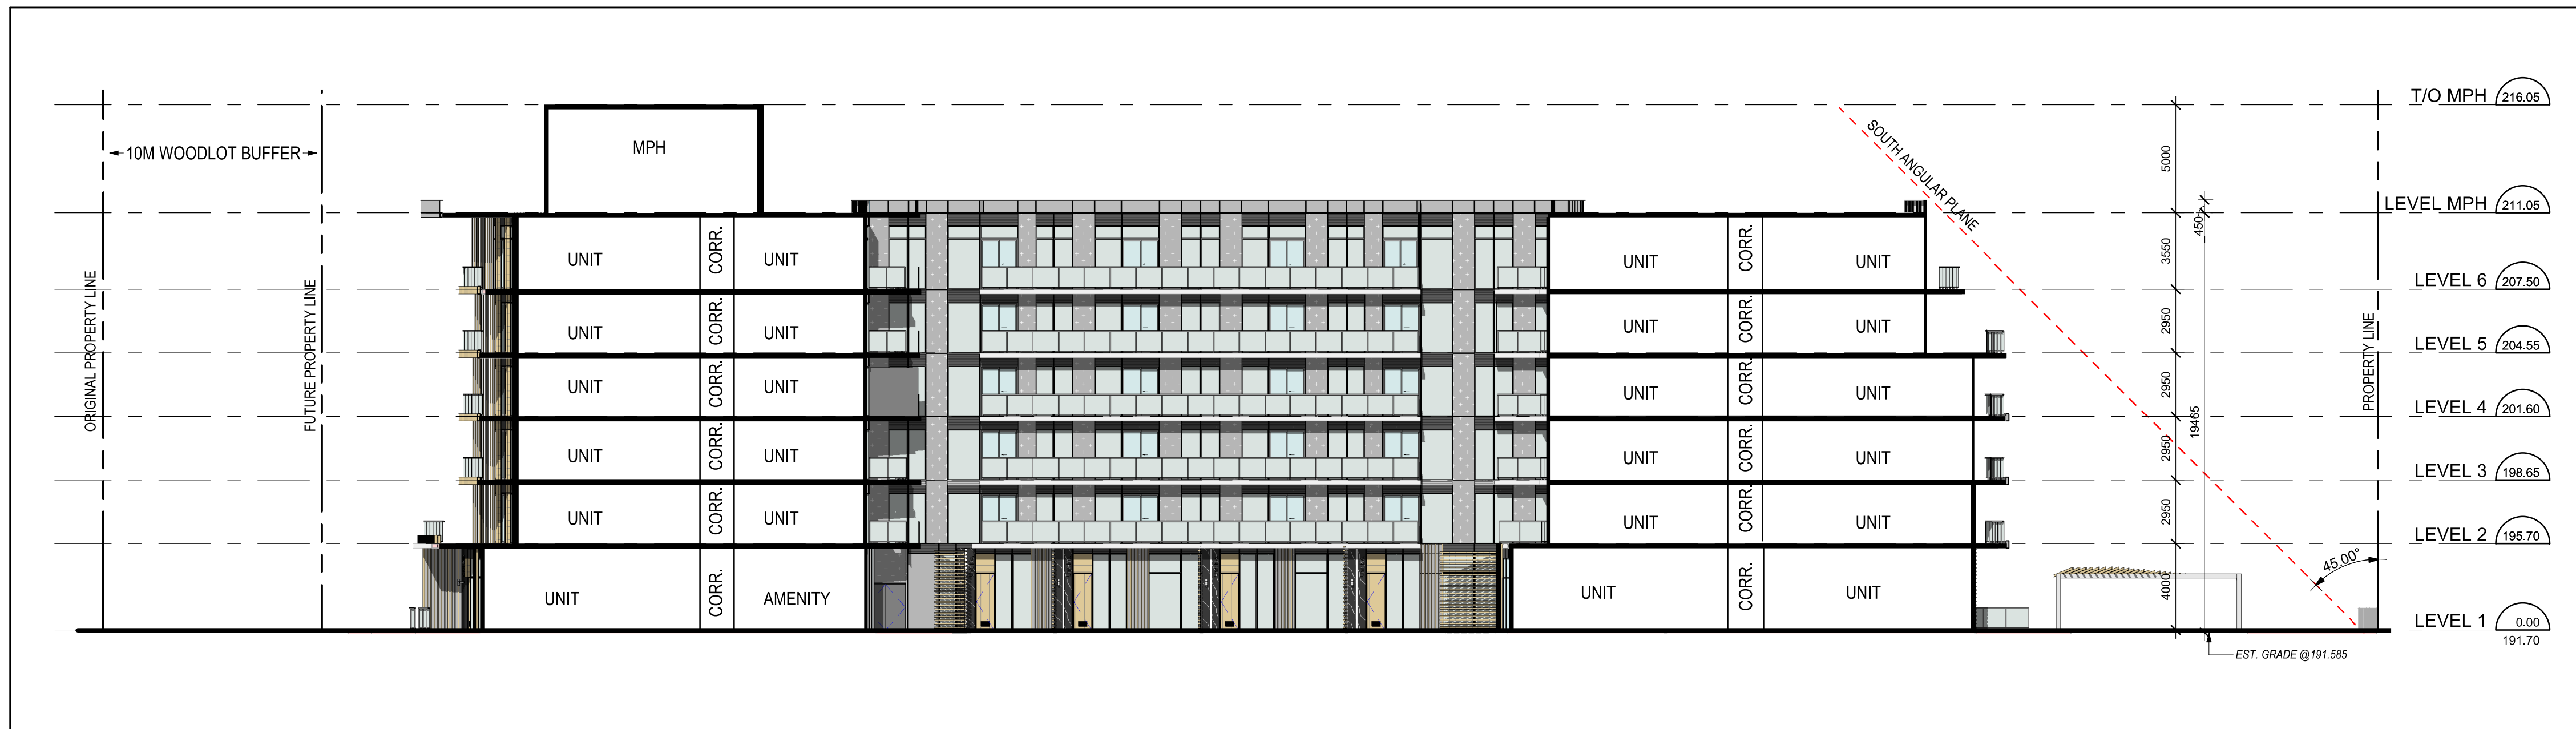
10M WOODLOT BUFFER

ORIGINAL PROPERTY LINE

FUTURE PROPERTY LINE

MPH

UNIT CORR. UNIT
UNIT CORR. UNIT
UNIT CORR. UNIT
UNIT CORR. UNIT
UNIT CORR. UNIT
UNIT CORR. AMENITY

UNIT CORR. UNIT
UNIT CORR. UNIT
UNIT CORR. UNIT
UNIT CORR. UNIT
UNIT CORR. UNIT
UNIT CORR. UNIT

SOUTH ANGULAR PLANE

45.00°

5000
3550
2950
2950
2950
2950
4000
450
19465

PROPERTY LINE

T/O MPH 216.05
LEVEL MPH 211.05
LEVEL 6 207.50
LEVEL 5 204.55
LEVEL 4 201.60
LEVEL 3 198.65
LEVEL 2 195.70
LEVEL 1 0.00
191.70

EST. GRADE @191.585